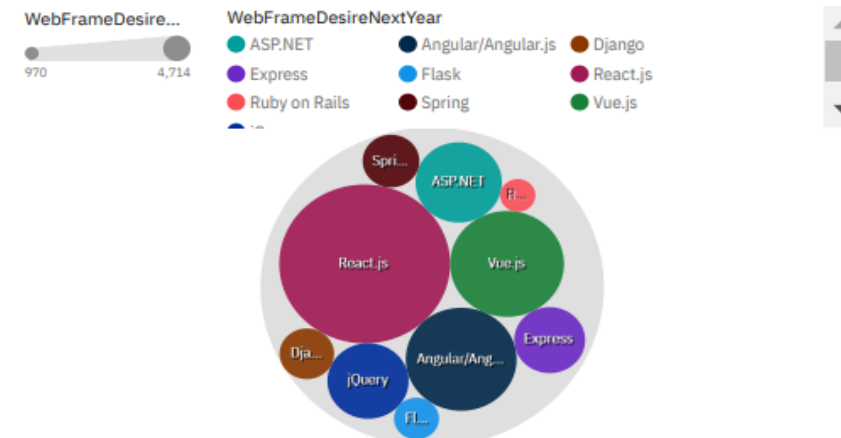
WebFrameDesire...

970 4,714

WebFrameDesireNextYear

ASP.NET
Angular/Angular.js
Django
Express
Flask
React.js
Ruby on Rails
Spring
Vue.js
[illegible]

Spri...
ASP.NET
R...
React.js
Vue.js
Express
Dja...
jQuery
Angular/Ang...
Fl...